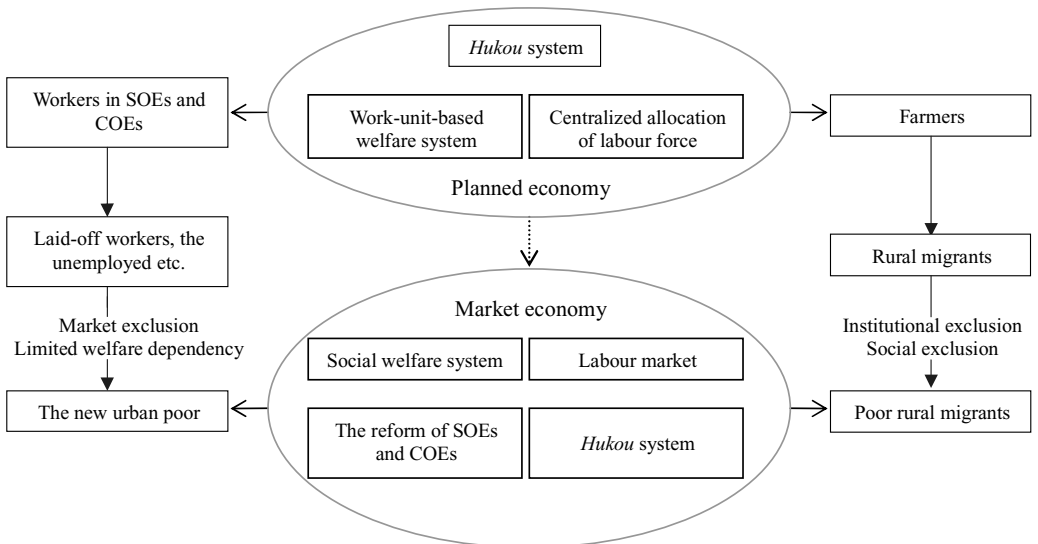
*Hukou* system

Work-unit-based welfare system

Centralized allocation of labour force

Planned economy

Workers in SOEs and COEs

Laid-off workers, the unemployed etc.

Market exclusion
Limited welfare dependency

The new urban poor

Farmers

Rural migrants

Institutional exclusion
Social exclusion

Poor rural migrants

Market economy

Social welfare system

Labour market

The reform of SOEs and COEs

*Hukou* system